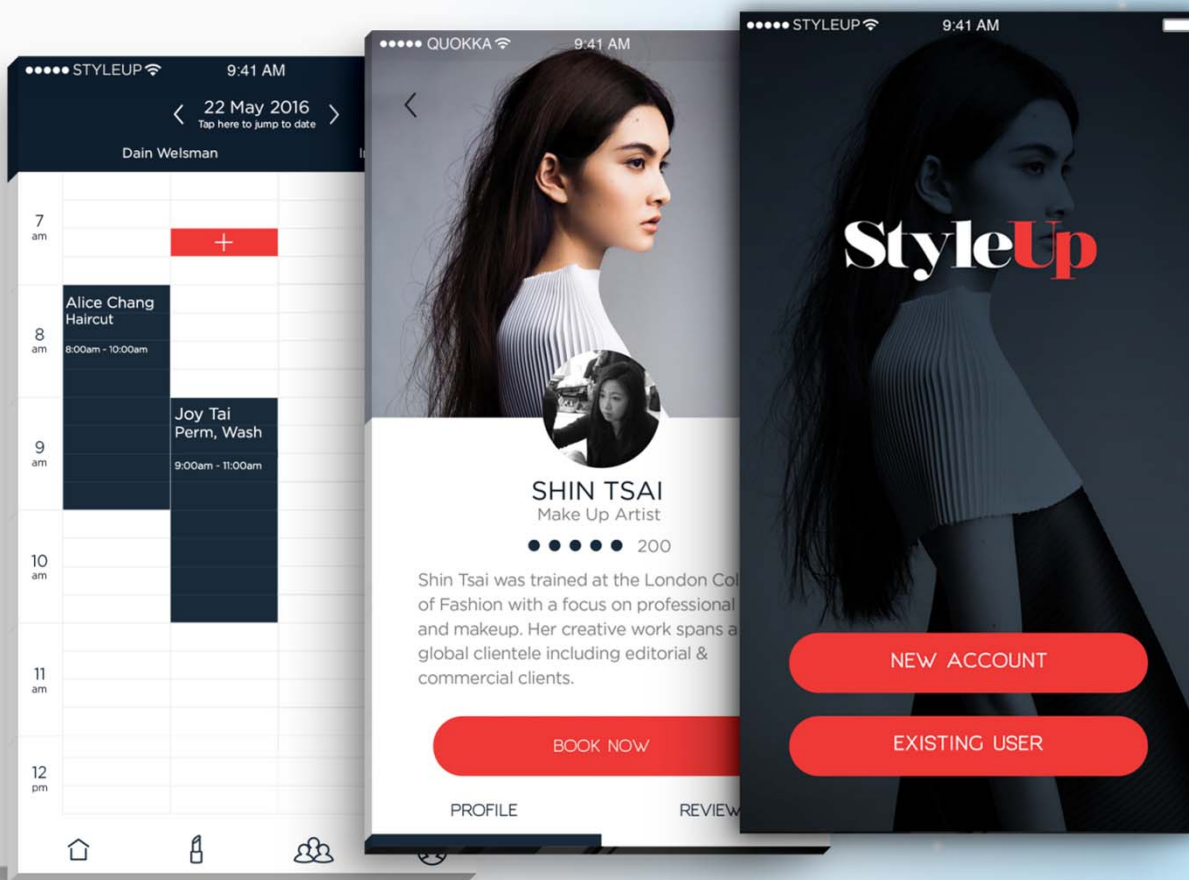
●●●●● STYLEUP 9:41 AM

22 May 2016
Tap here to jump to date

Dain Welsman

7 am

8 am

9 am

10 am

11 am

12 pm

Alice Chang
Haircut
8:00am - 10:00am

Joy Tai
Perm, Wash
9:00am - 11:00am

●●●●● QUOKKA 9:41 AM

SHIN TSAI
Make Up Artist
200

Shin Tsai was trained at the London Col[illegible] of Fashion with a focus on professional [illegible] and makeup. Her creative work spans a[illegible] global clientele including editorial & commercial clients.

BOOK NOW

PROFILE
REVIEW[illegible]

●●●●● STYLEUP 9:41 AM

StyleUp

NEW ACCOUNT

EXISTING USER